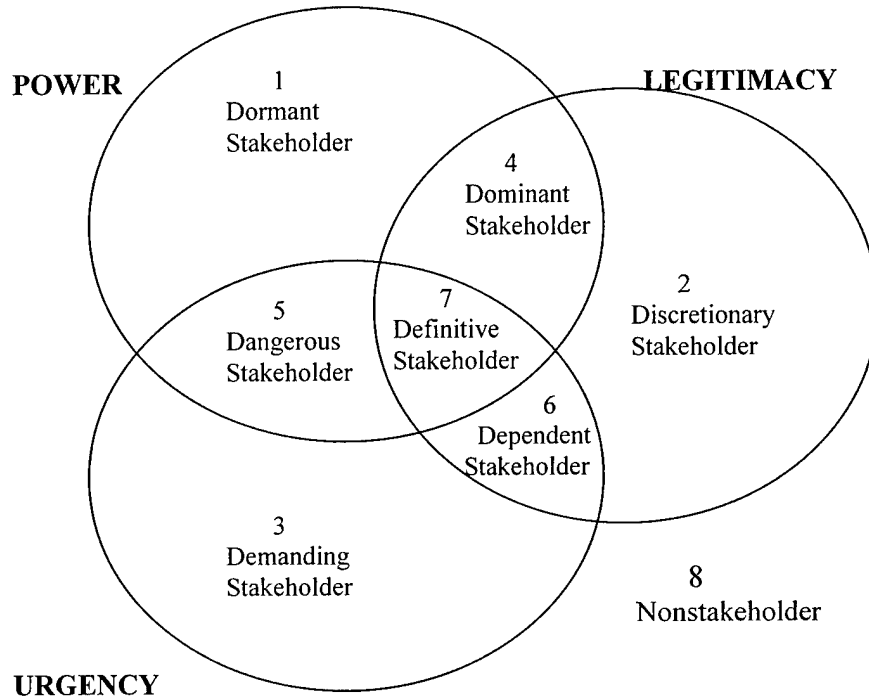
POWER

1
Dormant Stakeholder

LEGITIMACY

4
Dominant Stakeholder

2
Discretionary Stakeholder

5
Dangerous Stakeholder

7
Definitive Stakeholder

6
Dependent Stakeholder

3
Demanding Stakeholder

8
Nonstakeholder

URGENCY